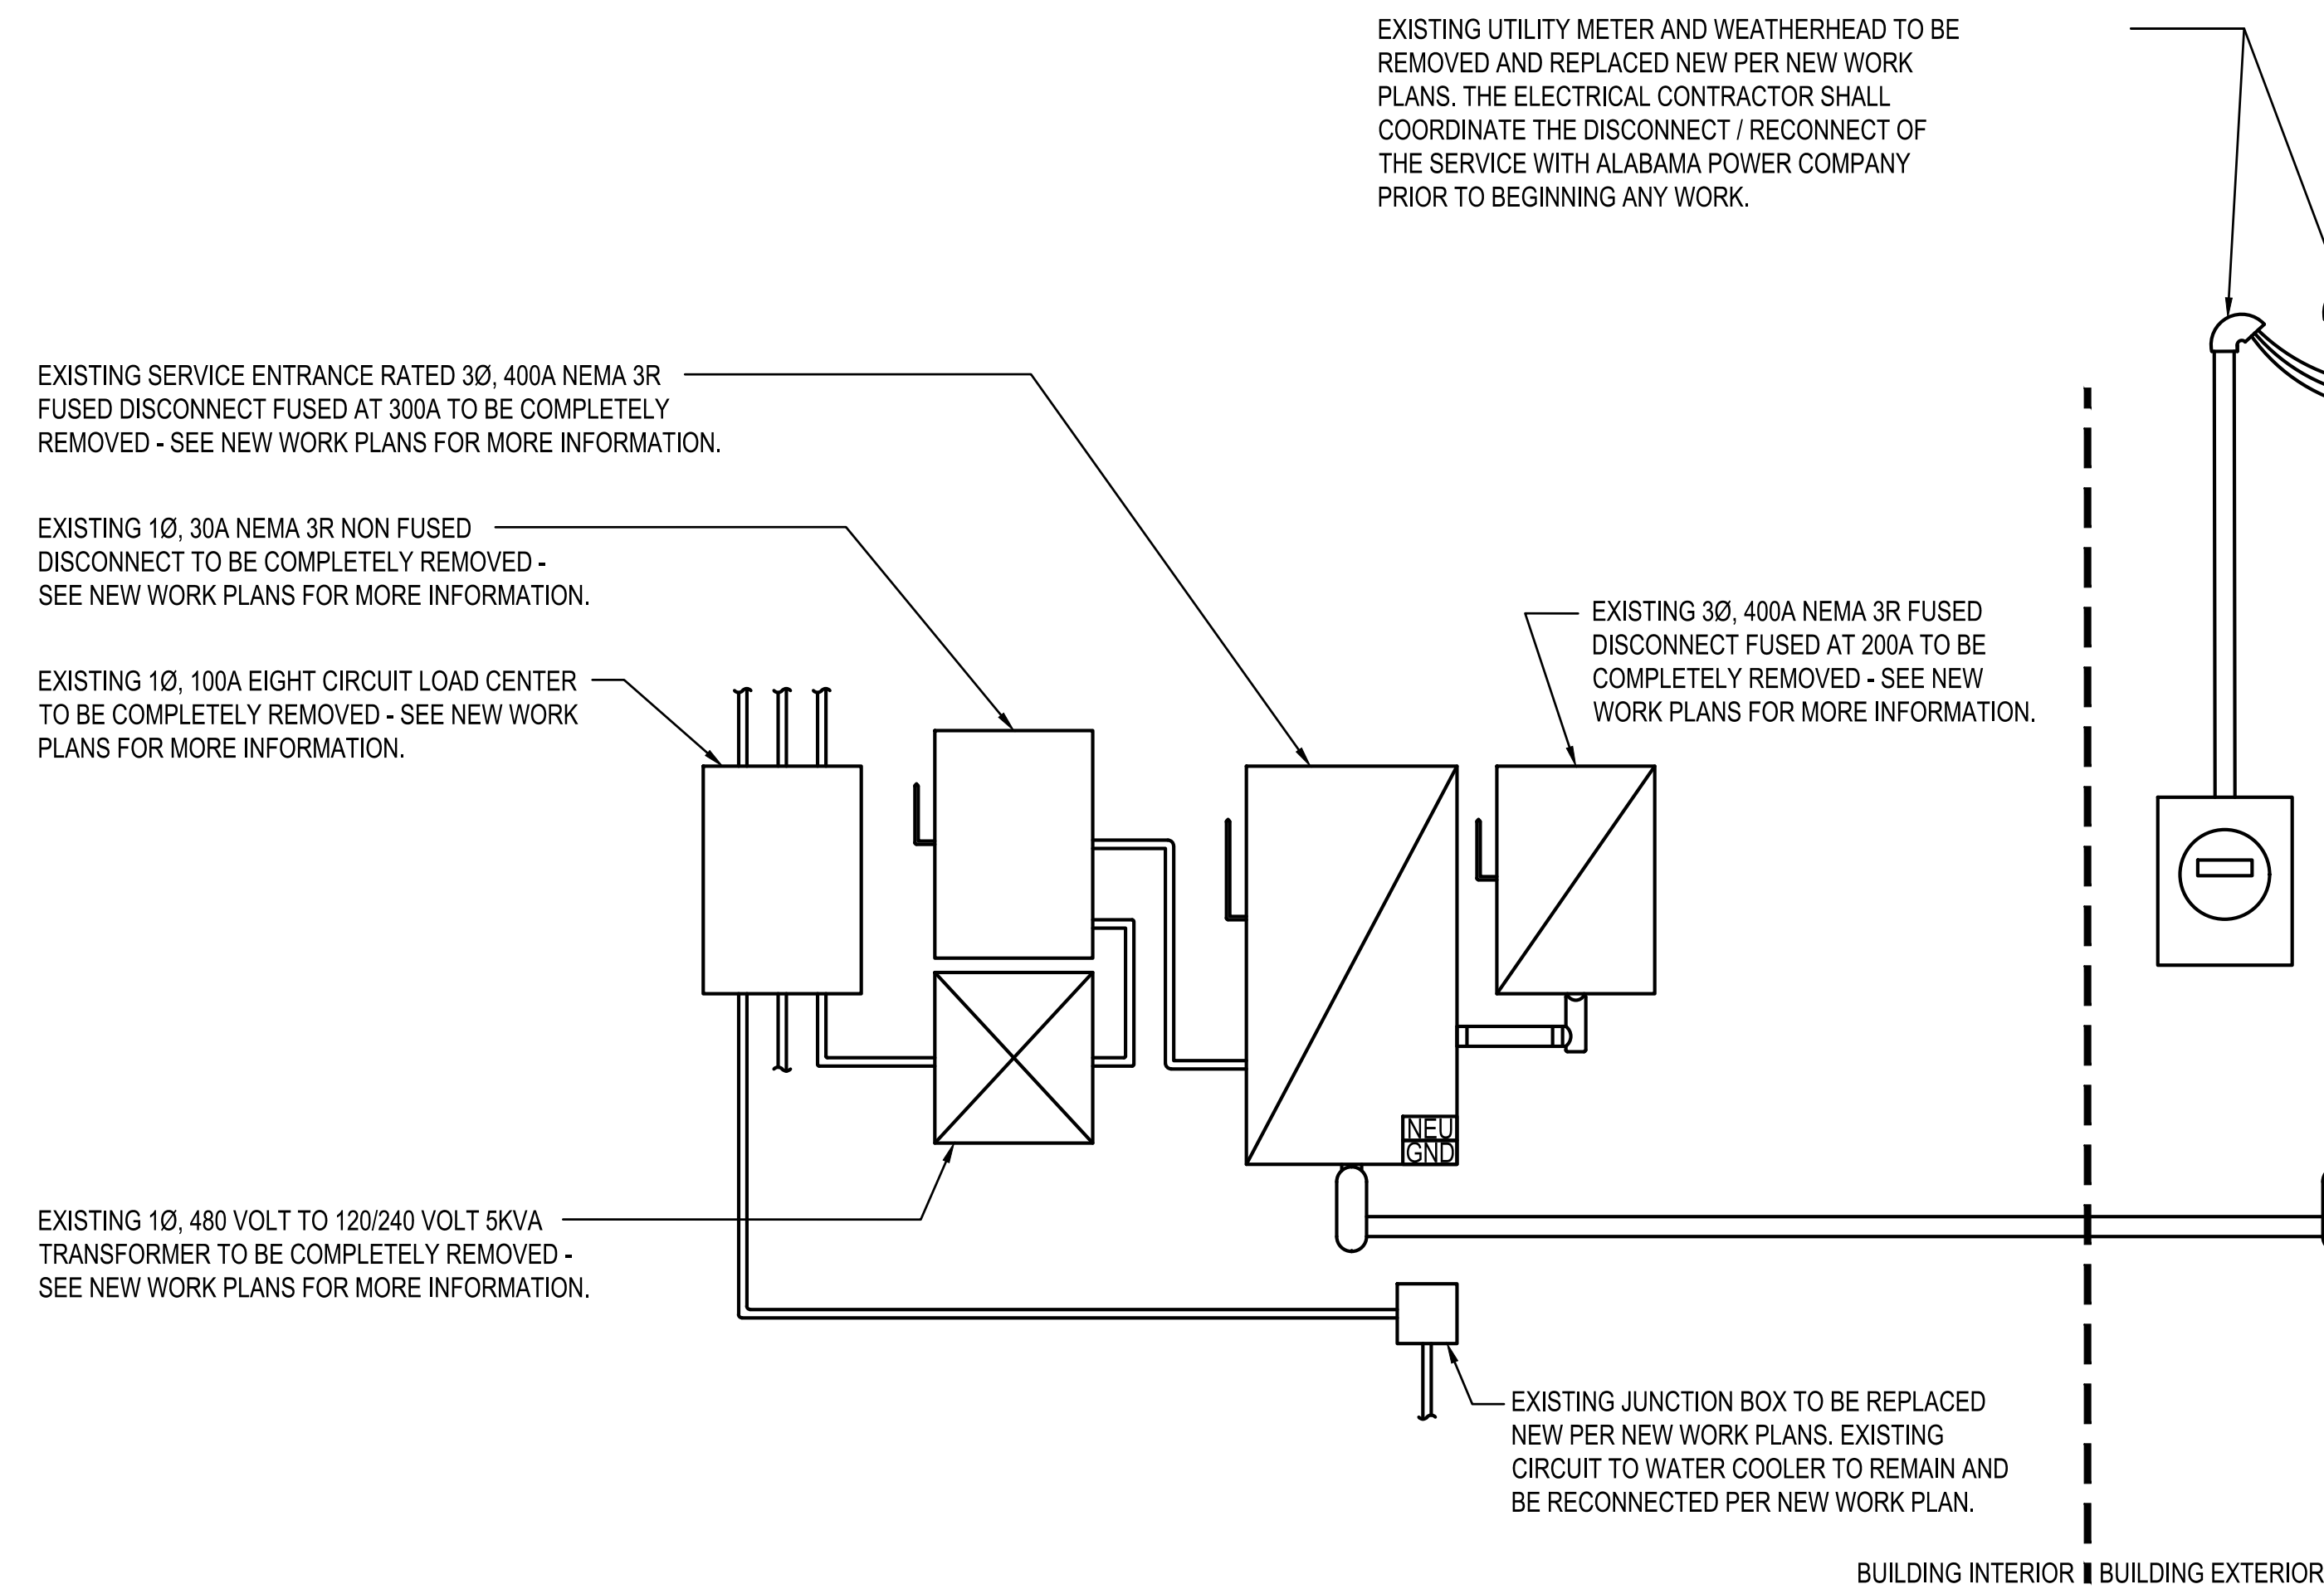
EXISTING UTILITY METER AND WEATHERHEAD TO BE REMOVED AND REPLACED NEW PER NEW WORK PLANS. THE ELECTRICAL CONTRACTOR SHALL COORDINATE THE DISCONNECT / RECONNECT OF THE SERVICE WITH ALABAMA POWER COMPANY PRIOR TO BEGINNING ANY WORK.

EXISTING SERVICE ENTRANCE RATED 3Ø, 400A NEMA 3R FUSED DISCONNECT FUSED AT 300A TO BE COMPLETELY REMOVED - SEE NEW WORK PLANS FOR MORE INFORMATION.

EXISTING 1Ø, 30A NEMA 3R NON FUSED DISCONNECT TO BE COMPLETELY REMOVED - SEE NEW WORK PLANS FOR MORE INFORMATION.

EXISTING 3Ø, 400A NEMA 3R FUSED DISCONNECT FUSED AT 200A TO BE COMPLETELY REMOVED - SEE NEW WORK PLANS FOR MORE INFORMATION.

EXISTING 1Ø, 100A EIGHT CIRCUIT LOAD CENTER TO BE COMPLETELY REMOVED - SEE NEW WORK PLANS FOR MORE INFORMATION.

NEU
GND

EXISTING 1Ø, 480 VOLT TO 120/240 VOLT 5KVA TRANSFORMER TO BE COMPLETELY REMOVED - SEE NEW WORK PLANS FOR MORE INFORMATION.

EXISTING JUNCTION BOX TO BE REPLACED NEW PER NEW WORK PLANS. EXISTING CIRCUIT TO WATER COOLER TO REMAIN AND BE RECONNECTED PER NEW WORK PLAN.

BUILDING INTERIOR BUILDING EXTERIOR